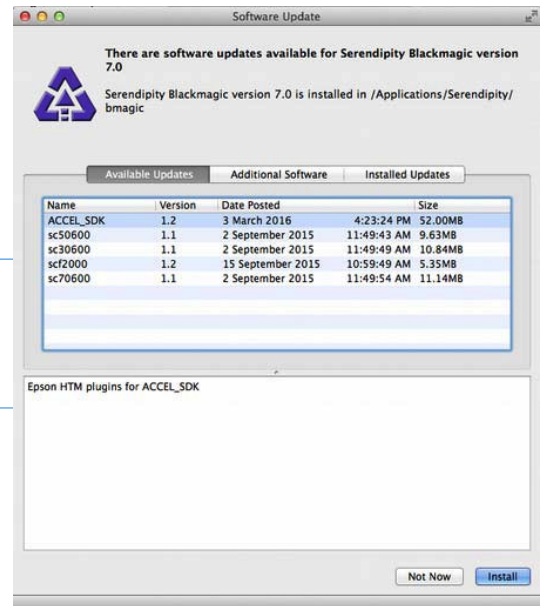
Software Update

There are software updates available for Serendipity Blackmagic version 7.0

Serendipity Blackmagic version 7.0 is installed in /Applications/Serendipity/bmagic

Available Updates | Additional Software | Installed Updates

| Name | Version | Date Posted | | Size |
|---|---|---|---|---|
| ACCEL_SDK | 1.2 | 3 March 2016 | 4:23:24 PM | 52.00MB |
| sc50600 | 1.1 | 2 September 2015 | 11:49:43 AM | 9.63MB |
| sc30600 | 1.1 | 2 September 2015 | 11:49:49 AM | 10.84MB |
| scf2000 | 1.2 | 15 September 2015 | 10:59:49 AM | 5.35MB |
| sc70600 | 1.1 | 2 September 2015 | 11:49:54 AM | 11.14MB |

Epson HTM plugins for ACCEL_SDK

Not Now | Install